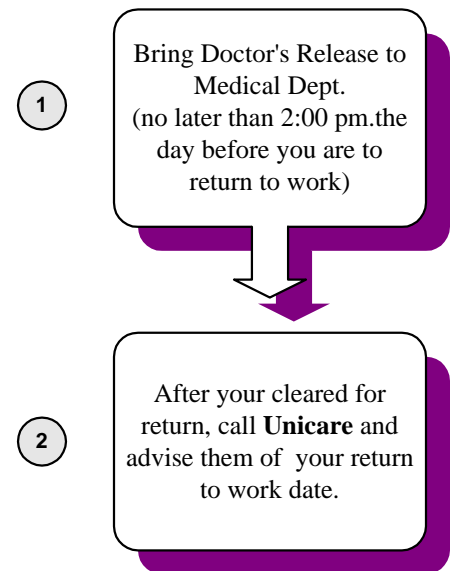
1

Bring Doctor's Release to Medical Dept. (no later than 2:00 pm.the day before you are to return to work)

2

After your cleared for return, call **Unicare** and advise them of your return to work date.